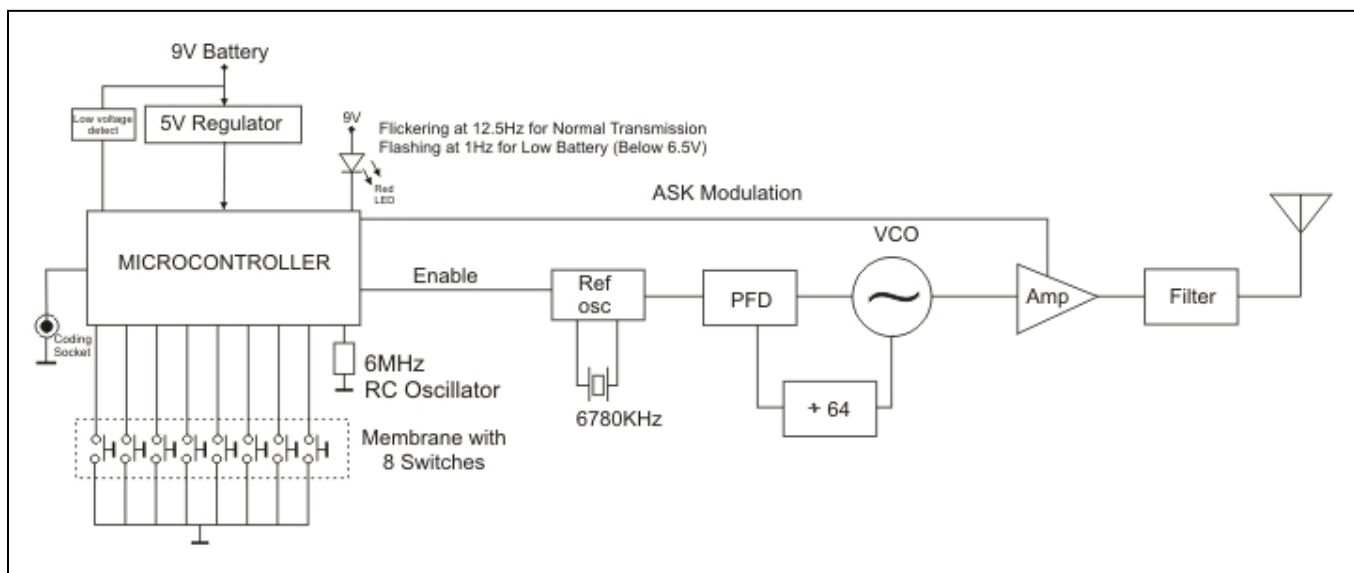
9V Battery

Low voltage detect

5V Regulator

9V

Flickering at 12.5Hz for Normal Transmission
Flashing at 1Hz for Low Battery (Below 6.5V)

Red LED

ASK Modulation

MICROCONTROLLER

Enable

Ref osc

PFD

VCO

Amp

Filter

Coding Socket

6MHz
RC Oscillator

6780KHz

+ 64

Membrane with
8 Switches